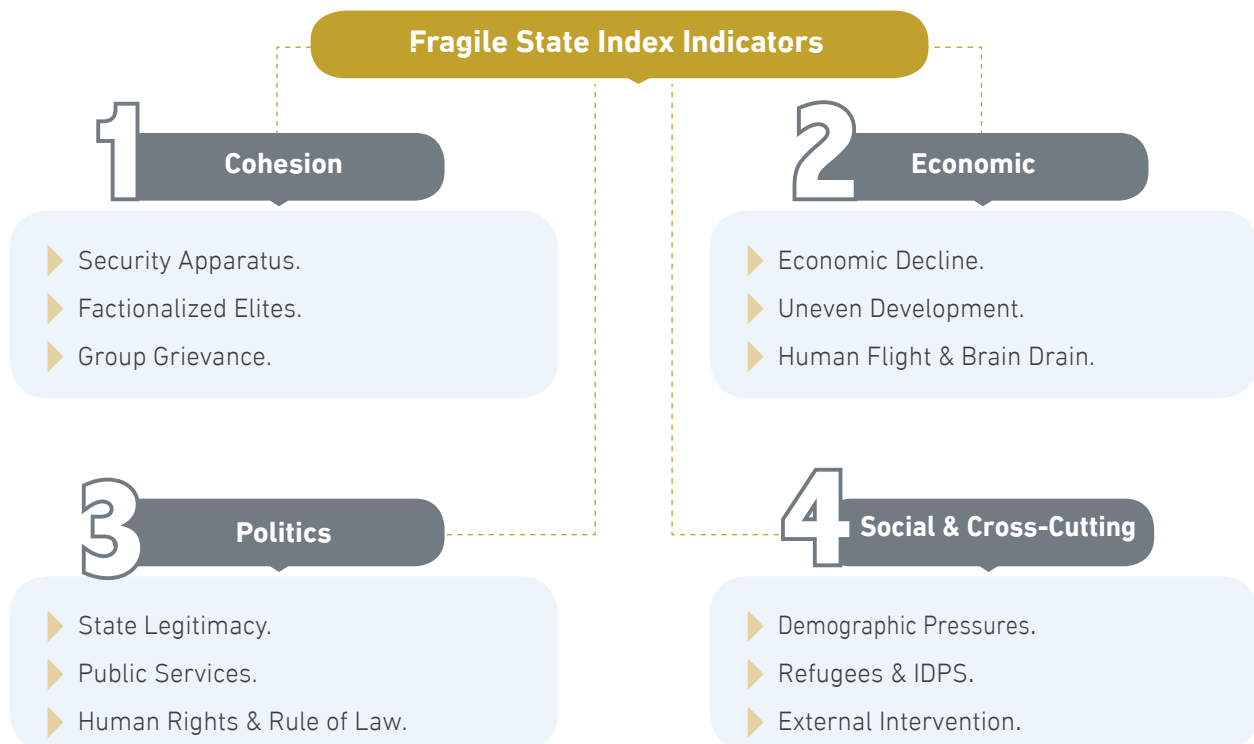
Fragile State Index Indicators

1 Cohesion

Security Apparatus.
Factionalized Elites.
Group Grievance.

2 Economic

Economic Decline.
Uneven Development.
Human Flight & Brain Drain.

3 Politics

State Legitimacy.
Public Services.
Human Rights & Rule of Law.

4 Social & Cross-Cutting

Demographic Pressures.
Refugees & IDPS.
External Intervention.